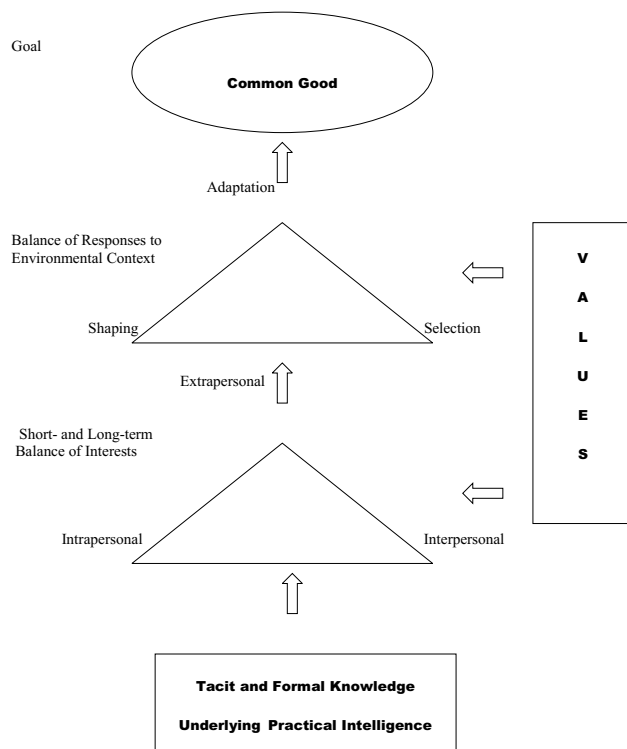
Goal

Common Good

Adaptation

Balance of Responses to Environmental Context

Shaping

Selection

V
A
L
U
E
S

Extrapersonal

Short- and Long-term Balance of Interests

Intrapersonal

Interpersonal

Tacit and Formal Knowledge

Underlying Practical Intelligence